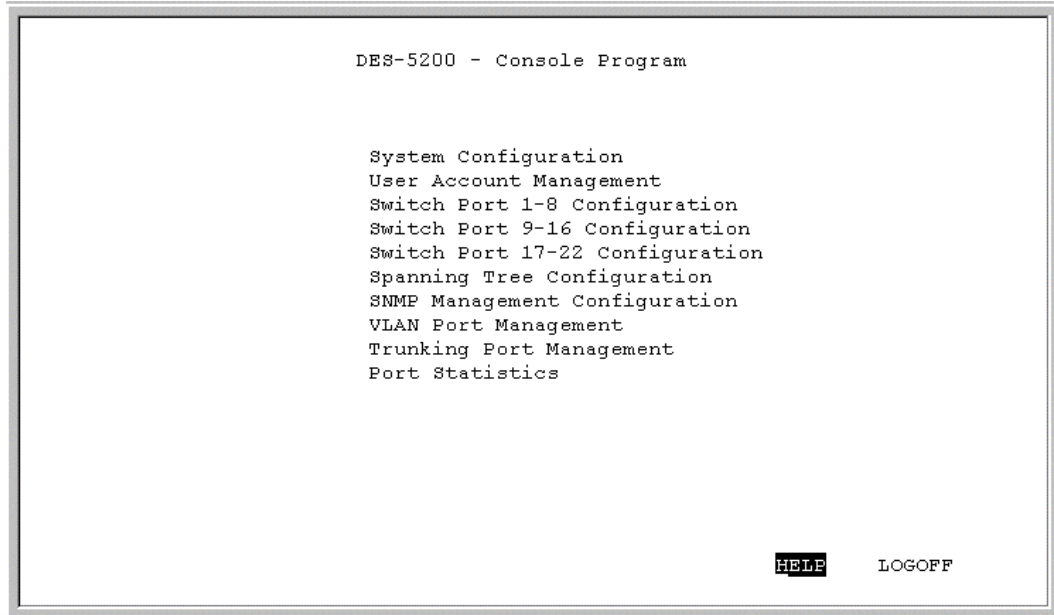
DES-5200 - Console Program

System Configuration
User Account Management
Switch Port 1-8 Configuration
Switch Port 9-16 Configuration
Switch Port 17-22 Configuration
Spanning Tree Configuration
SNMP Management Configuration
VLAN Port Management
Trunking Port Management
Port Statistics

HELP LOGOFF